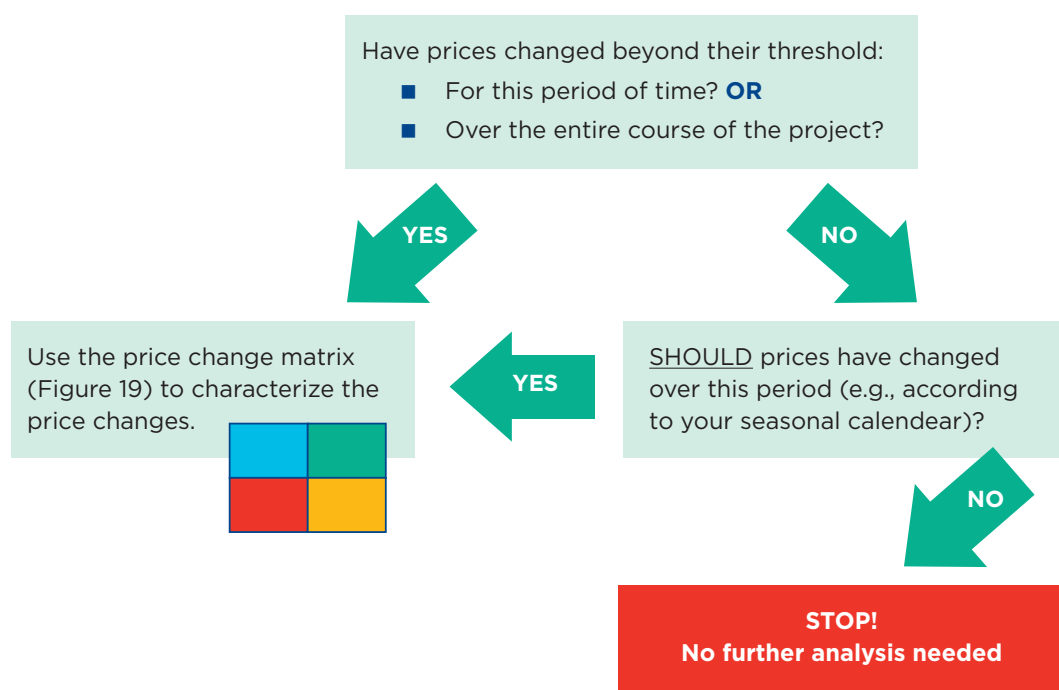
Have prices changed beyond their threshold:

- For this period of time? **OR**
- Over the entire course of the project?

YES

NO

Use the price change matrix (Figure 19) to characterize the price changes.

YES

SHOULD prices have changed over this period (e.g., according to your seasonal calendear)?

NO

STOP!
No further analysis needed